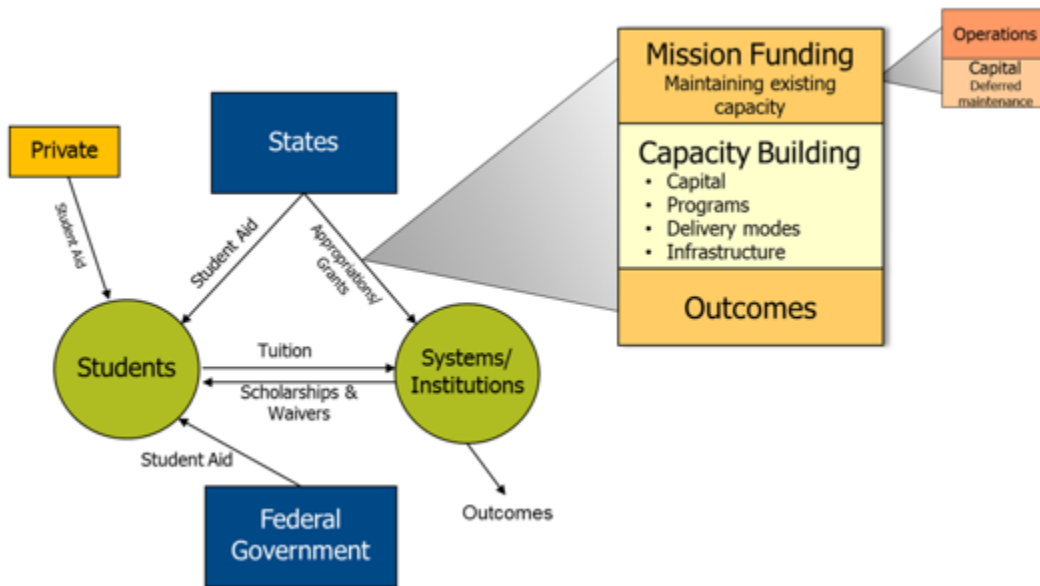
Operations

Capital
Deferred maintenance

Mission Funding
Maintaining existing capacity

Capacity Building
- Capital
- Programs
- Delivery modes
- Infrastructure

Outcomes

Private

Student Aid

States

Student Aid

Appropriations/ Grants

Students

Tuition

Scholarships & Waivers

Systems/ Institutions

Student Aid

Federal Government

Outcomes